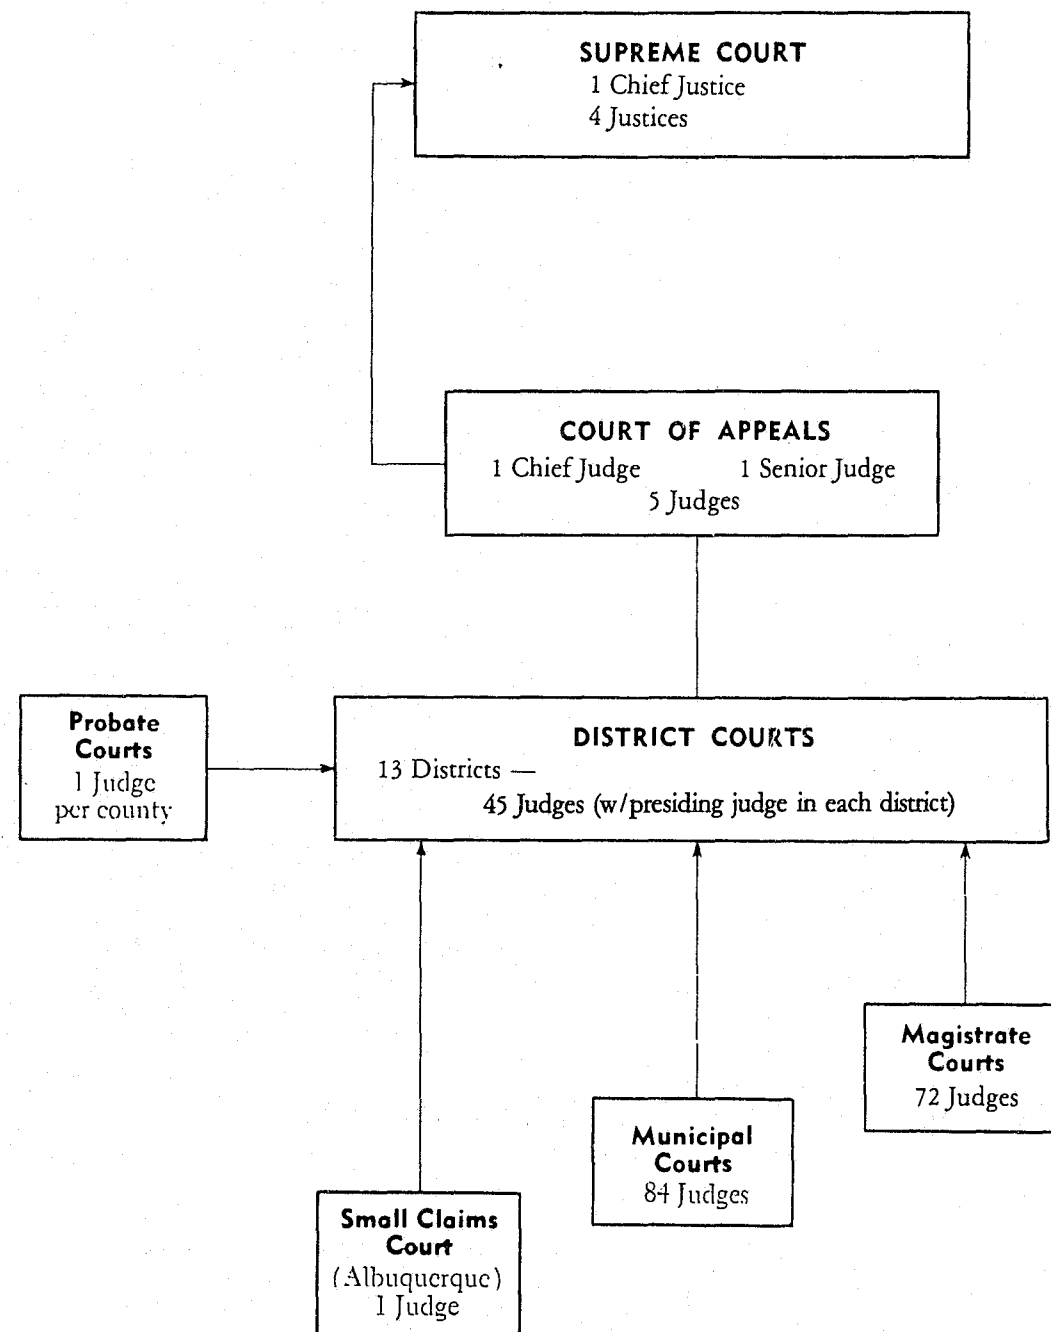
SUPREME COURT
1 Chief Justice
4 Justices

COURT OF APPEALS
1 Chief Judge 1 Senior Judge
5 Judges

Probate Courts
1 Judge per county

DISTRICT COURTS
13 Districts —
45 Judges (w/presiding judge in each district)

Magistrate Courts
72 Judges

Municipal Courts
84 Judges

Small Claims Court
(Albuquerque)
1 Judge